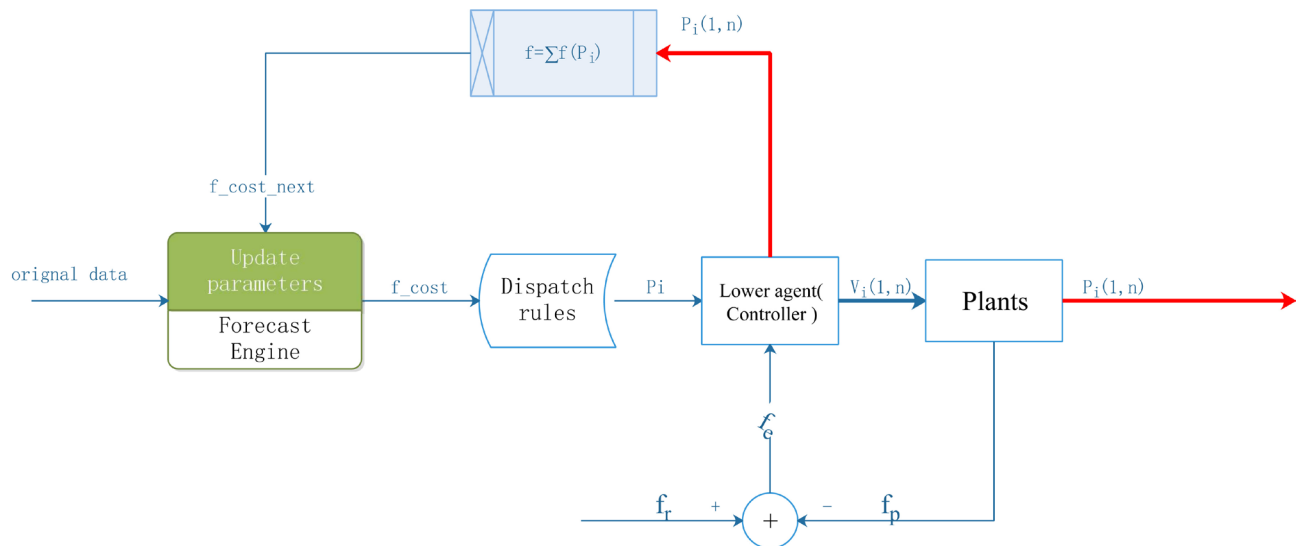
$f=\sum f(P_i)$

$P_i(1,n)$

f_cost_next

orignal data

Update parameters

Forecast Engine

f_cost

Dispatch rules

Pi

Lower agent( Controller )

$V_i(1,n)$

Plants

$P_i(1,n)$

$f_e$

$f_r$

+

+

−

$f_p$